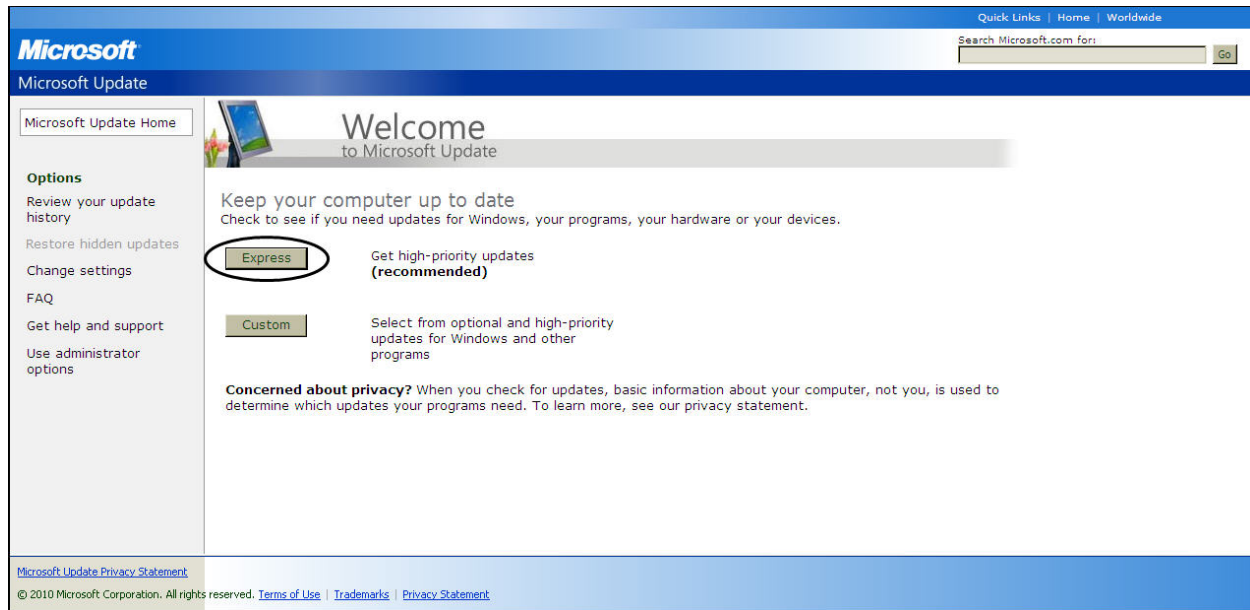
Quick Links | Home | Worldwide

Microsoft

Search Microsoft.com for:

Go

Microsoft Update

Microsoft Update Home

Options

Review your update history

Restore hidden updates

Change settings

FAQ

Get help and support

Use administrator options

Welcome
to Microsoft Update

Keep your computer up to date
Check to see if you need updates for Windows, your programs, your hardware or your devices.

Express

Get high-priority updates
**(recommended)**

Custom

Select from optional and high-priority updates for Windows and other programs

**Concerned about privacy?** When you check for updates, basic information about your computer, not you, is used to determine which updates your programs need. To learn more, see our privacy statement.

Microsoft Update Privacy Statement

© 2010 Microsoft Corporation. All rights reserved. Terms of Use | Trademarks | Privacy Statement